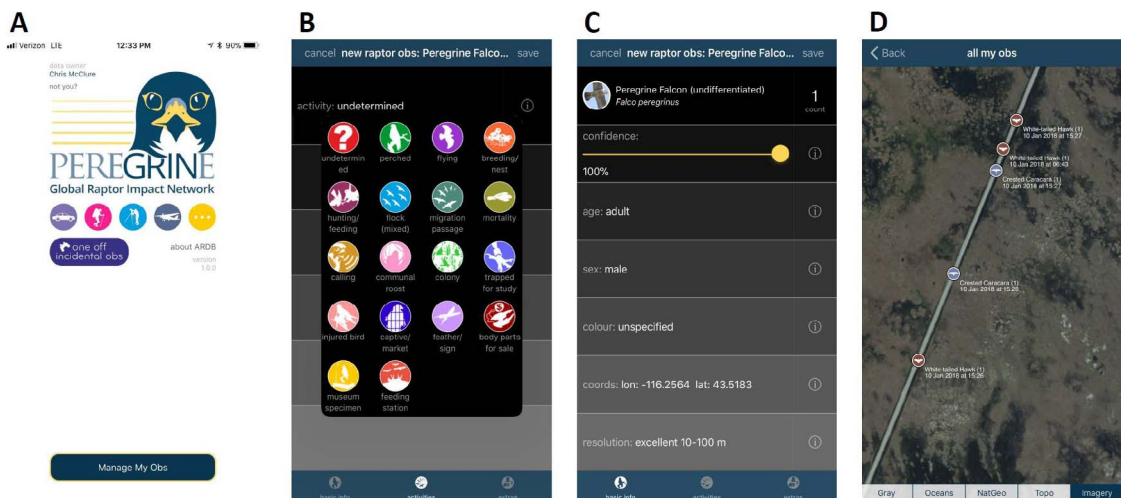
A

Verizon LTE 12:33 PM 90%

data owner
Chris McClure
not you?

PEREGRINE
Global Raptor Impact Network

one off incidental obs

about ARDB
version 1.0.0

Manage My Obs

B

cancel new raptor obs: Peregrine Falco... save

activity: undetermined

undetermined
perched
flying
breeding/nest
hunting/feeding
flock (mixed)
migration passage
mortality
calling
communal roost
colony
trapped for study
injured bird
captive/market
feather/sign
body parts for sale
museum specimen
feeding station

basic info activities extras

C

cancel new raptor obs: Peregrine Falco... save

Peregrine Falcon (undifferentiated)
Falco peregrinus
1
count

confidence:
100%

age: adult

sex: male

colour: unspecified

coords: lon: -116.2564 lat: 43.5183

resolution: excellent 10-100 m

basic info activities extras

D

Back all my obs

White-tailed Hawk (1)
10 Jan 2018 at 15:27
White-tailed Hawk (1)
10 Jan 2018 at 06:43
Crested Caracara (1)
10 Jan 2018 at 15:27
Crested Caracara (1)
10 Jan 2018 at 15:26
White-tailed Hawk (1)
10 Jan 2018 at 15:26

Gray Oceans NatGeo Topo Imagery